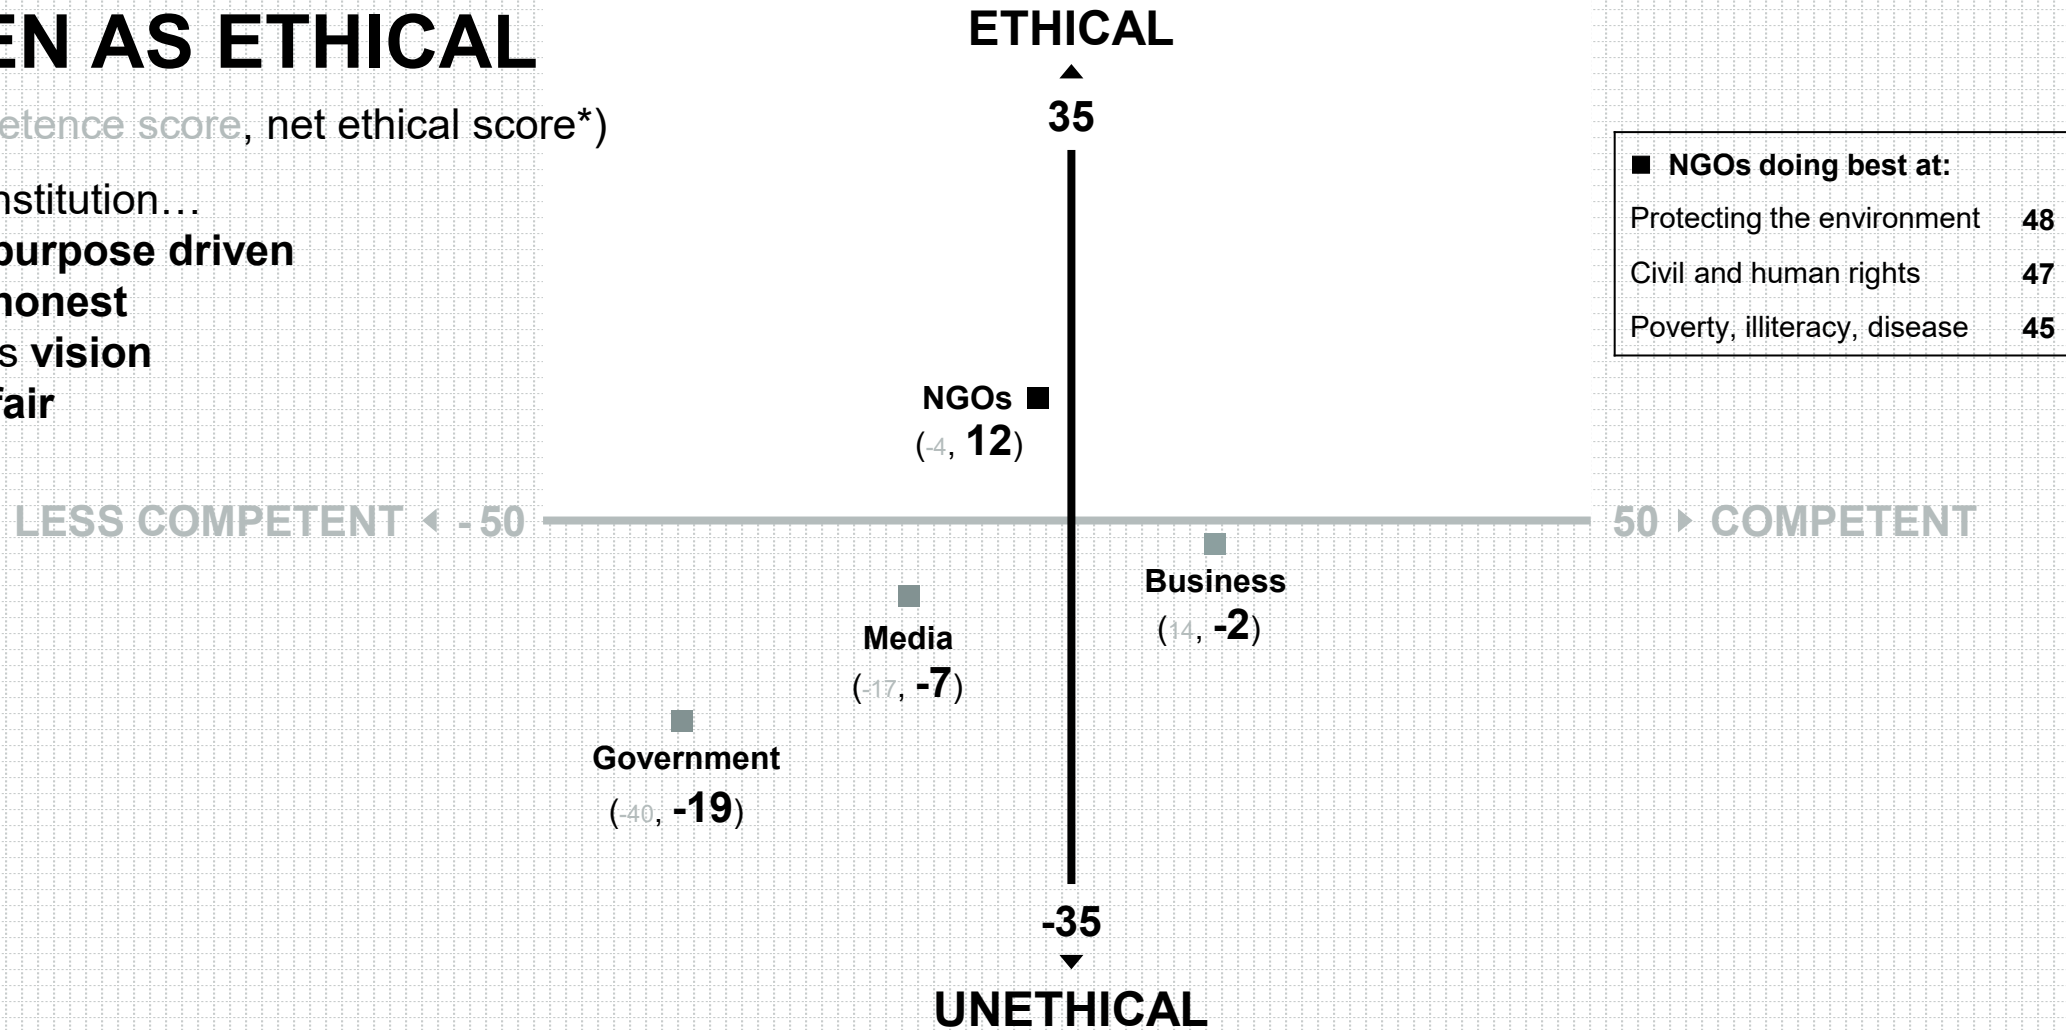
EN AS ETHICAL

etence score, net ethical score*)

nstitution…
ourpose driven
honest
s vision
fair

ETHICAL

35

| ■ NGOs doing best at: | |
|---|---|
| Protecting the environment | 48 |
| Civil and human rights | 47 |
| Poverty, illiteracy, disease | 45 |

NGOs
(-4, 12)

LESS COMPETENT - 50

50 COMPETENT

Business
(14, -2)

Media
(-17, -7)

Government
(-40, -19)

-35

UNETHICAL